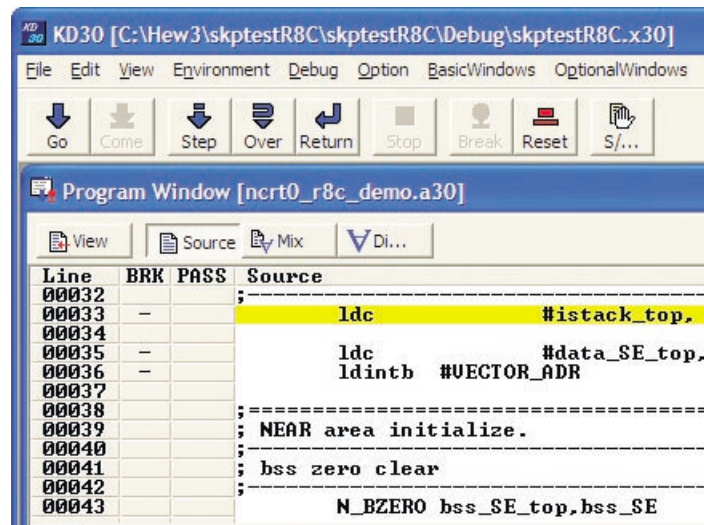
KD30 [C:\Hew3\skptestR8C\skptestR8C\Debug\skptestR8C.x30]

File Edit View Environment Debug Option BasicWindows OptionalWindows

Go Come Step Over Return Stop Break Reset S/...

Program Window [ncrt0_r8c_demo.a30]

View Source Mix Di...

| Line | BRK | PASS | Source |
|---|---|---|---|
| 00032 | | | ;------------------------------------------ |
| 00033 | – | | ldc #istack_top, |
| 00034 | | | |
| 00035 | – | | ldc #data_SE_top, |
| 00036 | – | | ldintb #VECTOR_ADR |
| 00037 | | | |
| 00038 | | | ;========================================== |
| 00039 | | | ; NEAR area initialize. |
| 00040 | | | ;------------------------------------------ |
| 00041 | | | ; bss zero clear |
| 00042 | | | ;------------------------------------------ |
| 00043 | | | N_BZERO bss_SE_top,bss_SE |